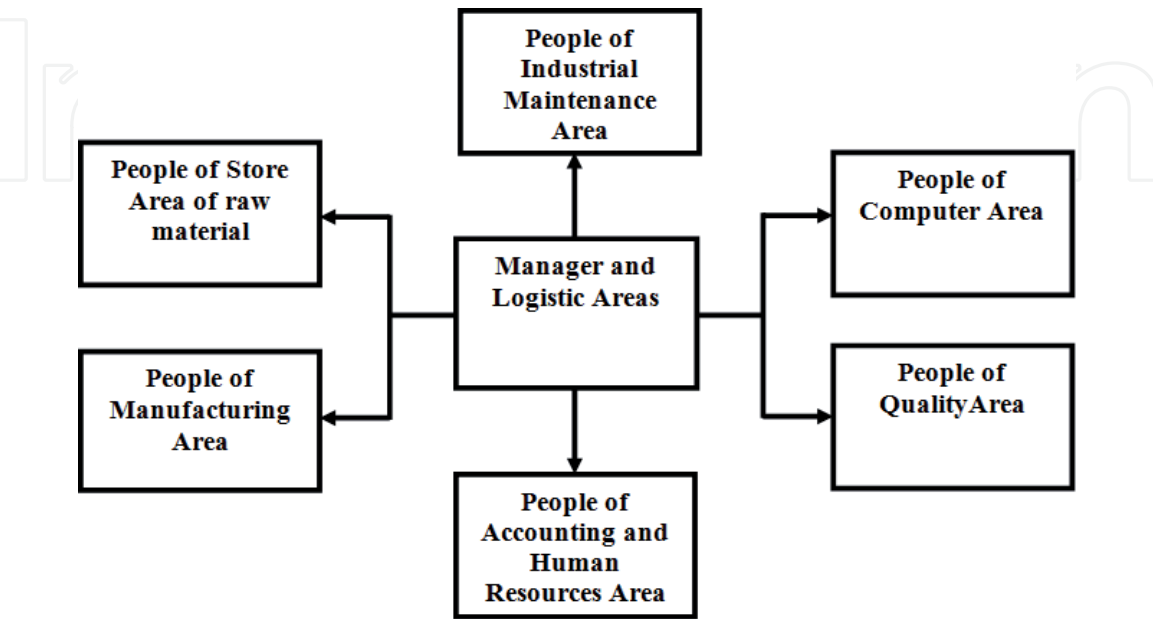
People of Industrial Maintenance Area

People of Store Area of raw material

Manager and Logistic Areas

People of Computer Area

People of Manufacturing Area

People of QualityArea

People of Accounting and Human Resources Area